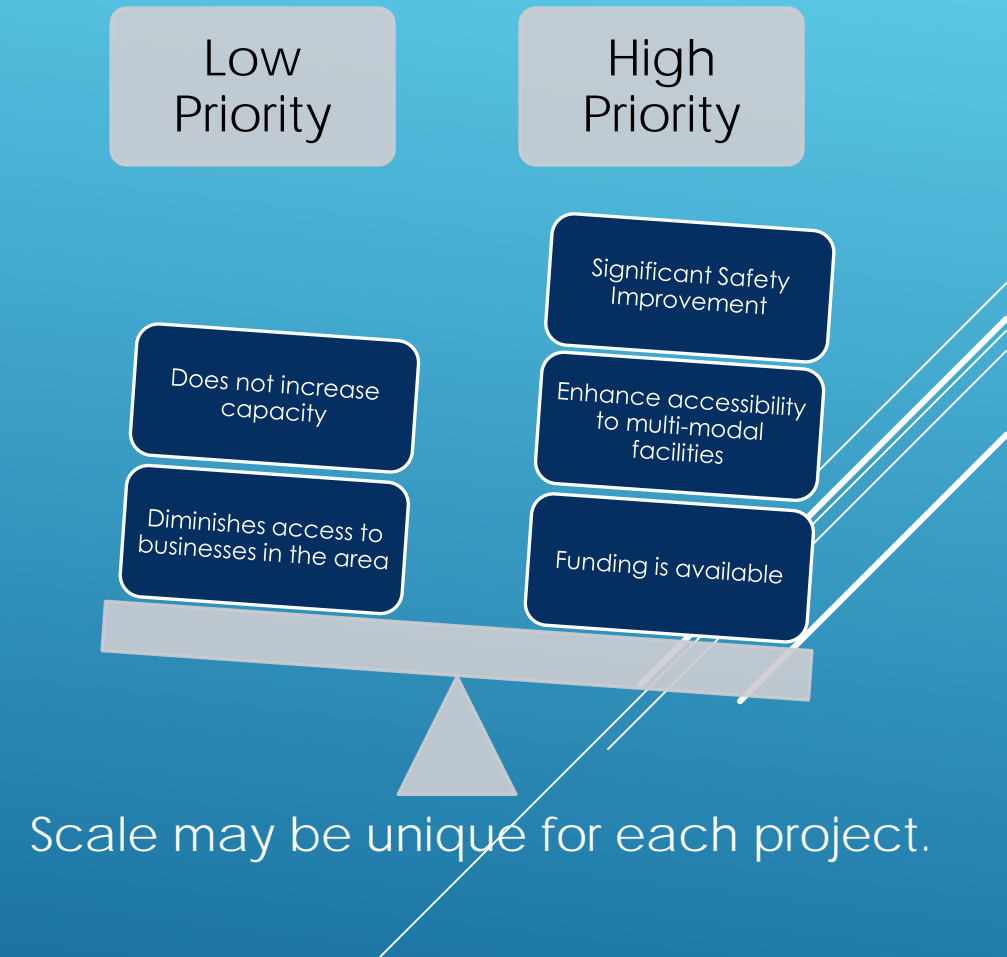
Low Priority

High Priority

Significant Safety Improvement

Does not increase capacity

Enhance accessibility to multi-modal facilities

Diminishes access to businesses in the area

Funding is available

Scale may be unique for each project.